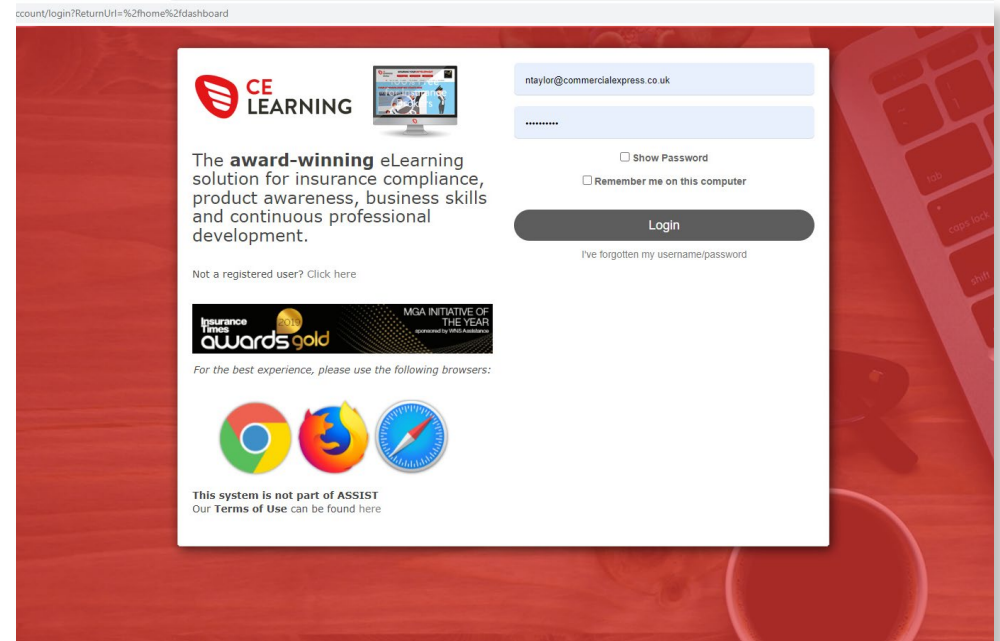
ccount/login?ReturnUrl=%2fhome%2fdashboard

CE LEARNING

The **award-winning** eLearning solution for insurance compliance, product awareness, business skills and continuous professional development.

Not a registered user? Click here

Insurance Times awards gold 2019 MGA INITIATIVE OF THE YEAR sponsored by WNS Assistance

For the best experience, please use the following browsers:

**This system is not part of ASSIST**
Our **Terms of Use** can be found here

ntaylor@commercialexpress.co.uk

••••••••••

Show Password

Remember me on this computer

Login

I've forgotten my username/password